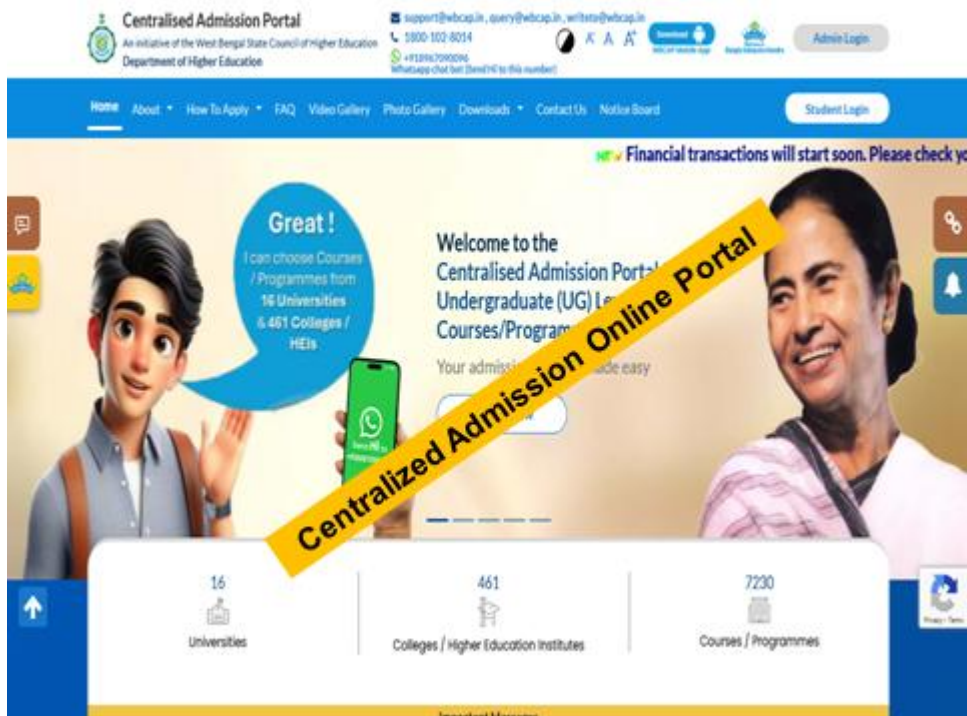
Centralised Admission Portal
An initiative of the West Bengal State Council of Higher Education
Department of Higher Education

support@wbcap.in , query@wbcap.in , writeto@wbcap.in
1800-102-8014
+918967090096
Whatsapp chat bot (Send Hi to this number)

A A A

Download

Admin Login

Home About How To Apply FAQ Video Gallery Photo Gallery Downloads Contact Us Notice Board

Student Login

NEW Financial transactions will start soon. Please check yo

Great !
I can choose Courses / Programmes from 16 Universities & 461 Colleges / HEIs

Welcome to the
Centralised Admission Portal
Undergraduate (UG) Le
Courses/Program

Your admiss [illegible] ade easy

Centralized Admission Online Portal

16
Universities

461
Colleges / Higher Education Institutes

7230
Courses / Programmes

Privacy - Terms

Important Messages